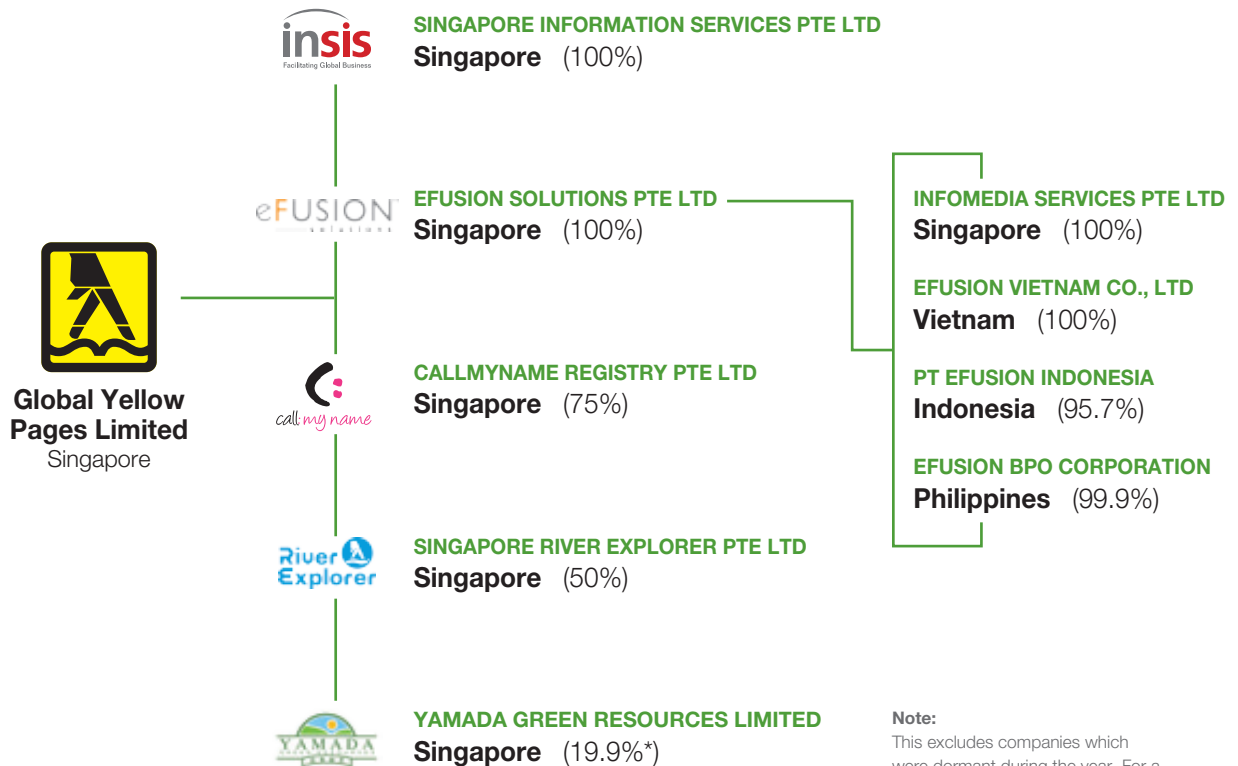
insis
Facilitating Global Business

SINGAPORE INFORMATION SERVICES PTE LTD
Singapore (100%)

eFUSION
solutions

EFUSION SOLUTIONS PTE LTD
Singapore (100%)

INFOMEDIA SERVICES PTE LTD
Singapore (100%)

EFUSION VIETNAM CO., LTD
Vietnam (100%)

PT EFUSION INDONESIA
Indonesia (95.7%)

EFUSION BPO CORPORATION
Philippines (99.9%)

Global Yellow Pages Limited
Singapore

call my name

CALLMYNAME REGISTRY PTE LTD
Singapore (75%)

River Explorer

SINGAPORE RIVER EXPLORER PTE LTD
Singapore (50%)

YAMADA

YAMADA GREEN RESOURCES LIMITED
Singapore (19.9%*)

Note:
This excludes companies which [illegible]